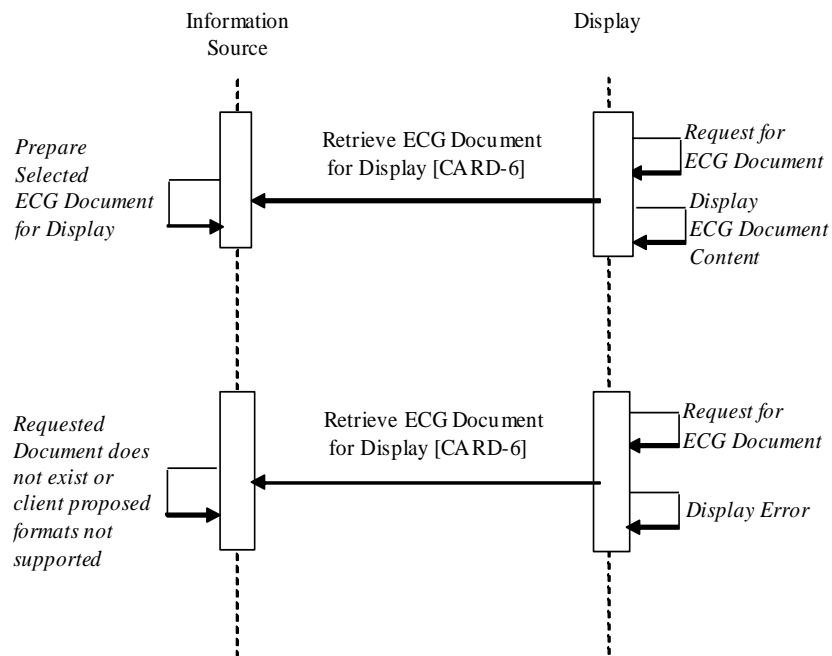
Information Source

Display

Prepare Selected ECG Document for Display

Retrieve ECG Document for Display [CARD-6]

Request for ECG Document

Display ECG Document Content

Requested Document does not exist or client proposed formats not supported

Retrieve ECG Document for Display [CARD-6]

Request for ECG Document

Display Error